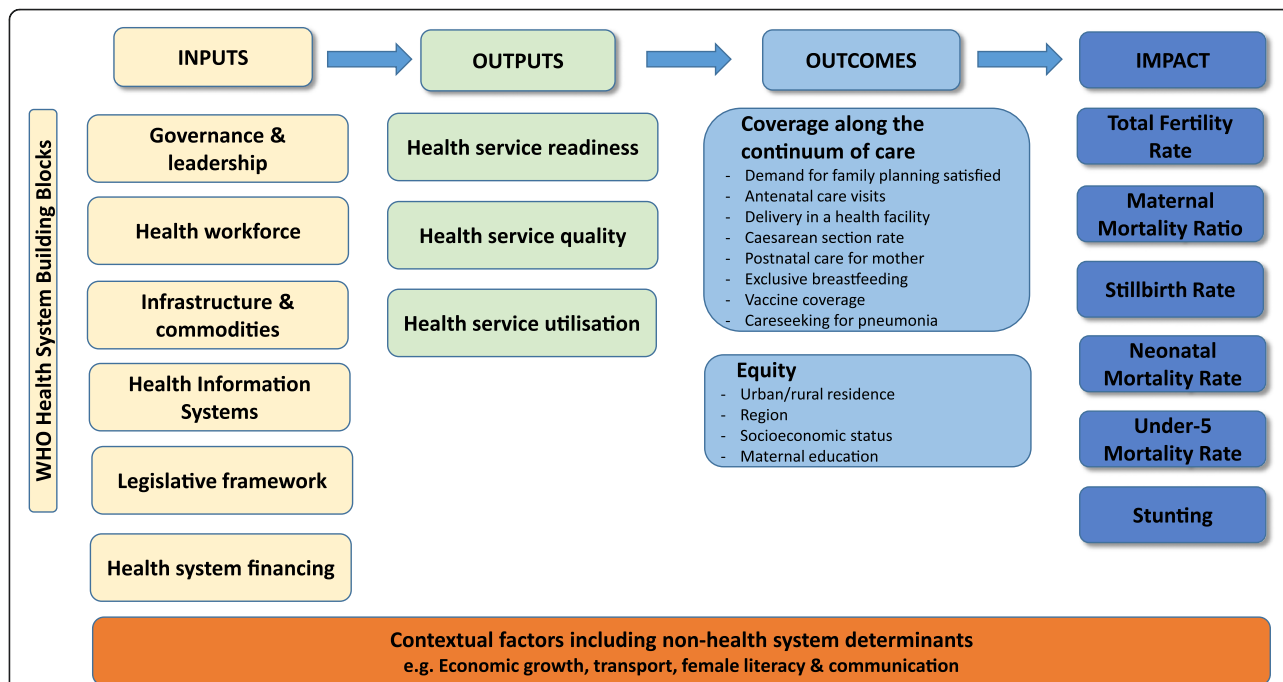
INPUTS

OUTPUTS

OUTCOMES

IMPACT

WHO Health System Building Blocks

Governance & leadership

Health workforce

Infrastructure & commodities

Health Information Systems

Legislative framework

Health system financing

Health service readiness

Health service quality

Health service utilisation

Coverage along the continuum of care
- Demand for family planning satisfied
- Antenatal care visits
- Delivery in a health facility
- Caesarean section rate
- Postnatal care for mother
- Exclusive breastfeeding
- Vaccine coverage
- Careseeking for pneumonia

Equity
- Urban/rural residence
- Region
- Socioeconomic status
- Maternal education

Total Fertility Rate

Maternal Mortality Ratio

Stillbirth Rate

Neonatal Mortality Rate

Under-5 Mortality Rate

Stunting

Contextual factors including non-health system determinants
e.g. Economic growth, transport, female literacy & communication